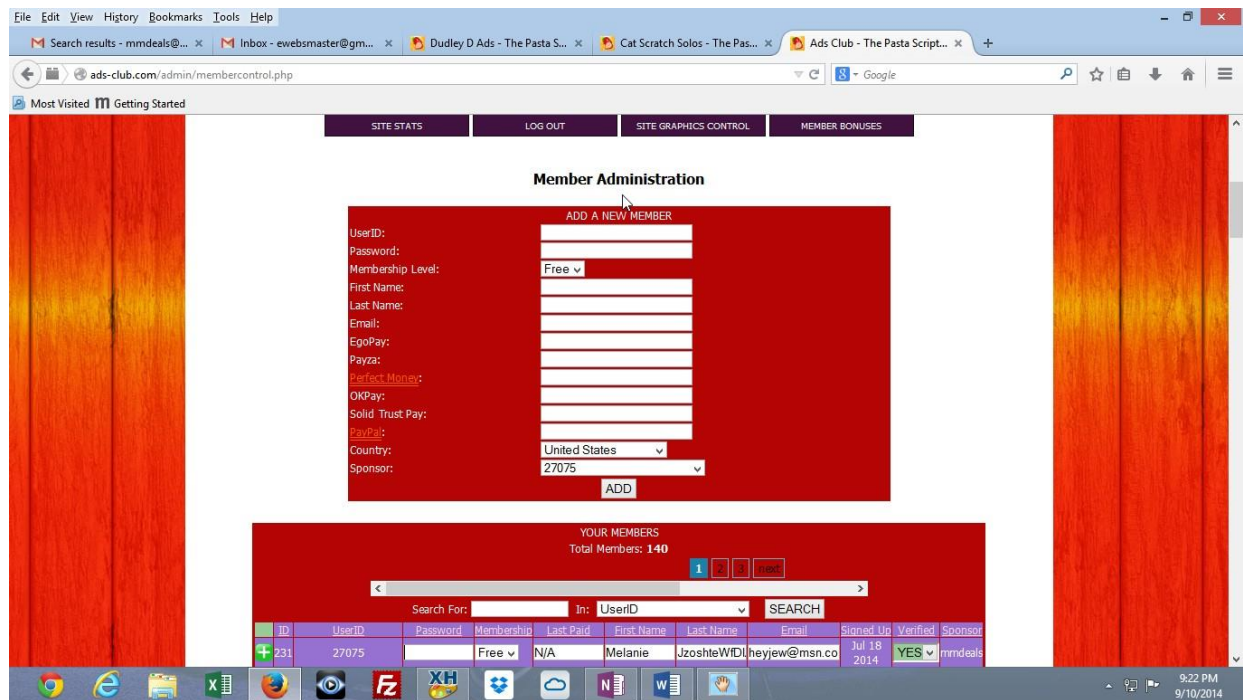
File Edit View History Bookmarks Tools Help

Search results - mmdeals@... × Inbox - ewebsmaster@gm... × Dudley D Ads - The Pasta S... × Cat Scratch Solos - The Pas... × Ads Club - The Pasta Script... × +

ads-club.com/admin/membercontrol.php

Google

Most Visited Getting Started

SITE STATS | LOG OUT | SITE GRAPHICS CONTROL | MEMBER BONUSES

Member Administration

ADD A NEW MEMBER

UserID:
Password:
Membership Level: Free
First Name:
Last Name:
Email:
EgoPay:
Payza:
Perfect Money:
OKPay:
Solid Trust Pay:
PayPal:
Country: United States
Sponsor: 27075

ADD

YOUR MEMBERS
Total Members: 140

1 2 3 next

Search For: In: UserID SEARCH

| | ID | UserID | Password | Membership | Last Paid | First Name | Last Name | Email | Signed Up | Verified | Sponsor |
|---|---|---|---|---|---|---|---|---|---|---|---|
| + | 231 | 27075 | | Free | N/A | Melanie | JzoshteWfDl | heyjew@msn.co | Jul 18 2014 | YES | mmdeals |

9:22 PM
9/10/2014